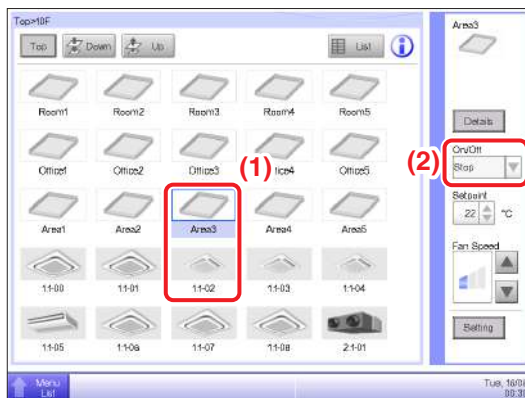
Top>10F

Top

Down

Up

List

Room1

Room2

Room3

Room4

Room5

Office1

Office2

Office3

(1)

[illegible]fice4

Office5

Area1

Area2

Area3

Area4

Area5

1-1-00

1-1-01

1-1-02

1-1-03

1-1-04

1-1-05

1-1-06

1-1-07

1-1-08

2-1-01

Area3

Details

(2)

On/Off

Stop

Setpoint

22

°C

Fan Speed

Setting

Menu List

Tue, 16/0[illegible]
08:3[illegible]